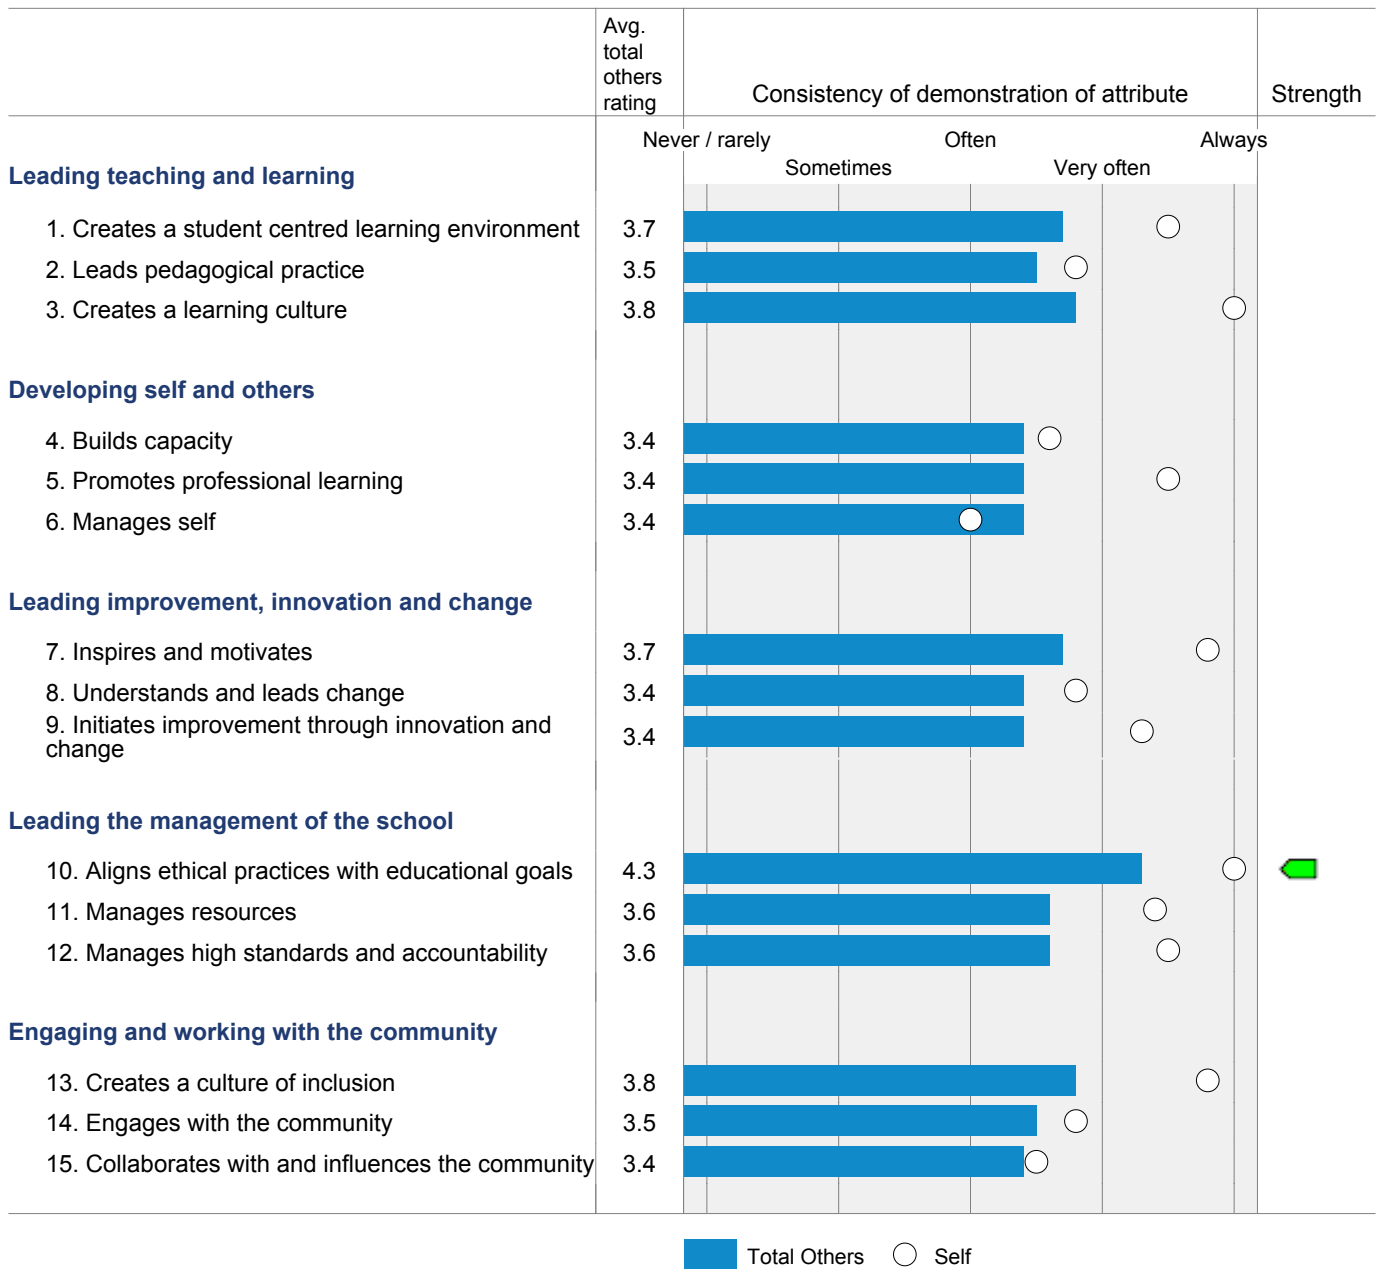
| | Avg. total others rating | Consistency of demonstration of attribute | Strength |
|---|---|---|---|
| | | Never / rarely Sometimes Often Very often Always | |
| **Leading teaching and learning** | | | |
| 1. Creates a student centred learning environment | 3.7 | | |
| 2. Leads pedagogical practice | 3.5 | | |
| 3. Creates a learning culture | 3.8 | | |
| **Developing self and others** | | | |
| 4. Builds capacity | 3.4 | | |
| 5. Promotes professional learning | 3.4 | | |
| 6. Manages self | 3.4 | | |
| **Leading improvement, innovation and change** | | | |
| 7. Inspires and motivates | 3.7 | | |
| 8. Understands and leads change | 3.4 | | |
| 9. Initiates improvement through innovation and change | 3.4 | | |
| **Leading the management of the school** | | | |
| 10. Aligns ethical practices with educational goals | 4.3 | | |
| 11. Manages resources | 3.6 | | |
| 12. Manages high standards and accountability | 3.6 | | |
| **Engaging and working with the community** | | | |
| 13. Creates a culture of inclusion | 3.8 | | |
| 14. Engages with the community | 3.5 | | |
| 15. Collaborates with and influences the community | 3.4 | | |

Total Others Self